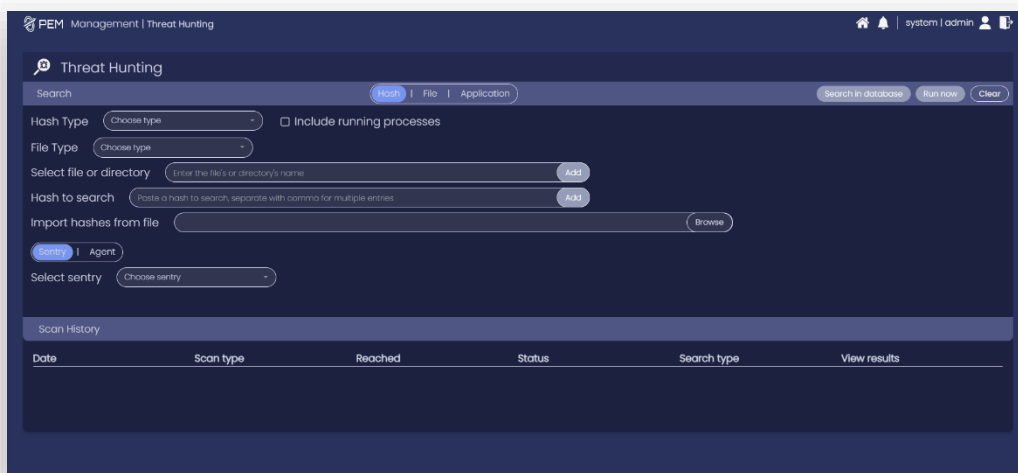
PEM Management | Threat Hunting

system | admin

Threat Hunting

Search

Hash | File | Application

Search in database Run now Clear

Hash Type Choose type

Include running processes

File Type Choose type

Select file or directory Enter the file's or directory's name Add

Hash to search Paste a hash to search, separate with comma for multiple entries Add

Import hashes from file Browse

Sentry | Agent

Select sentry Choose sentry

Scan History

| Date | Scan type | Reached | Status | Search type | View results |
|---|---|---|---|---|---|